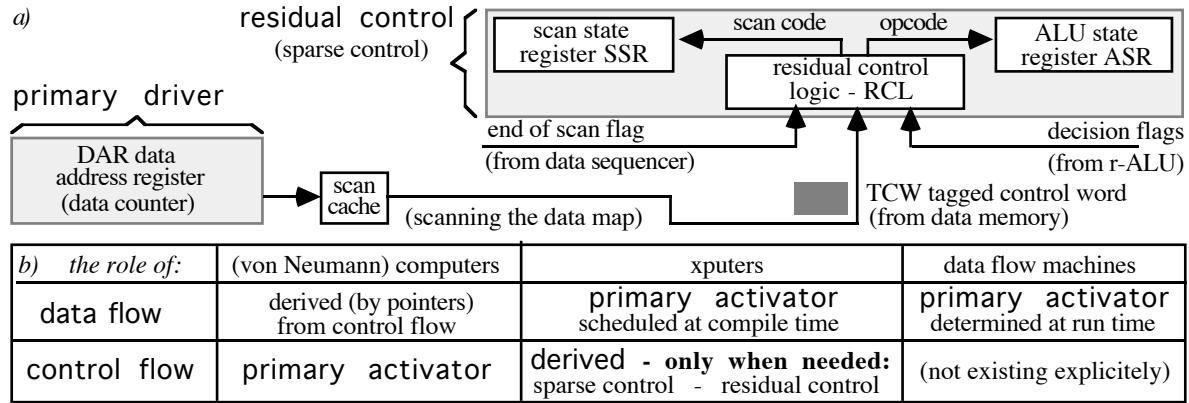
a)

residual control
(sparse control)

scan state register SSR

scan code

opcode

ALU state register ASR

residual control logic - RCL

primary driver

end of scan flag
(from data sequencer)

decision flags
(from r-ALU)

DAR data address register (data counter)

scan cache

(scanning the data map)

TCW tagged control word
(from data memory)

| b) the role of: | (von Neumann) computers | xputers | data flow machines |
|---|---|---|---|
| data flow | derived (by pointers) from control flow | primary activator scheduled at compile time | primary activator determined at run time |
| control flow | primary activator | derived - only when needed: sparse control - residual control | (not existing explicitely) |